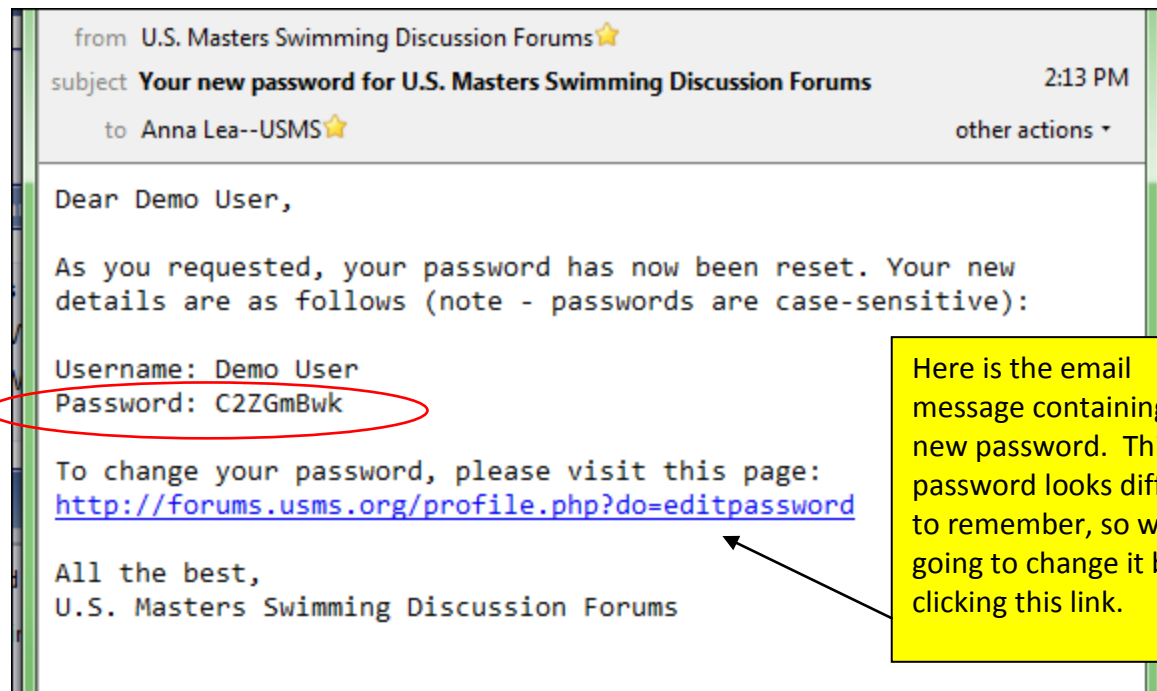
from U.S. Masters Swimming Discussion Forums
subject Your new password for U.S. Masters Swimming Discussion Forums 2:13 PM
to Anna Lea--USMS
other actions

Dear Demo User,

As you requested, your password has now been reset. Your new details are as follows (note - passwords are case-sensitive):

Username: Demo User
Password: C2ZGmBwk

To change your password, please visit this page:
http://forums.usms.org/profile.php?do=editpassword

All the best,
U.S. Masters Swimming Discussion Forums

Here is the email message containing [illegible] new password. Th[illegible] password looks dif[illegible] to remember, so w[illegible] going to change it b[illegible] clicking this link.